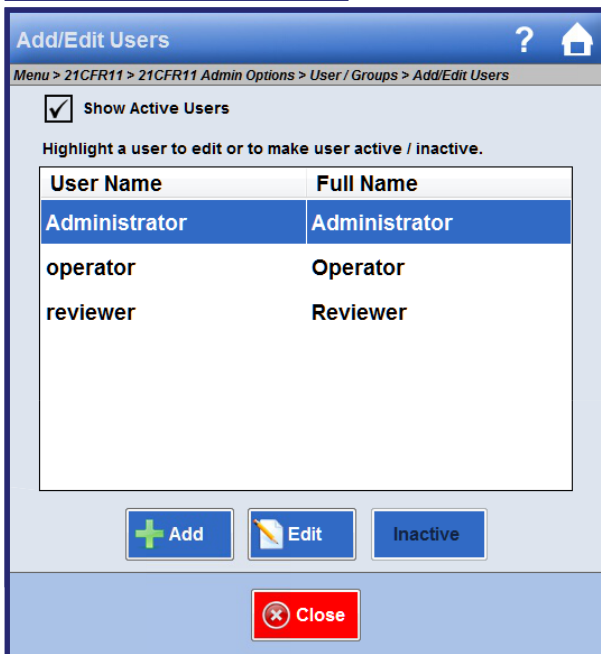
Add/Edit Users

?

Menu > 21CFR11 > 21CFR11 Admin Options > User / Groups > Add/Edit Users

Show Active Users

Highlight a user to edit or to make user active / inactive.

| User Name | Full Name |
|---|---|
| Administrator | Administrator |
| operator | Operator |
| reviewer | Reviewer |

Add

Edit

Inactive

Close